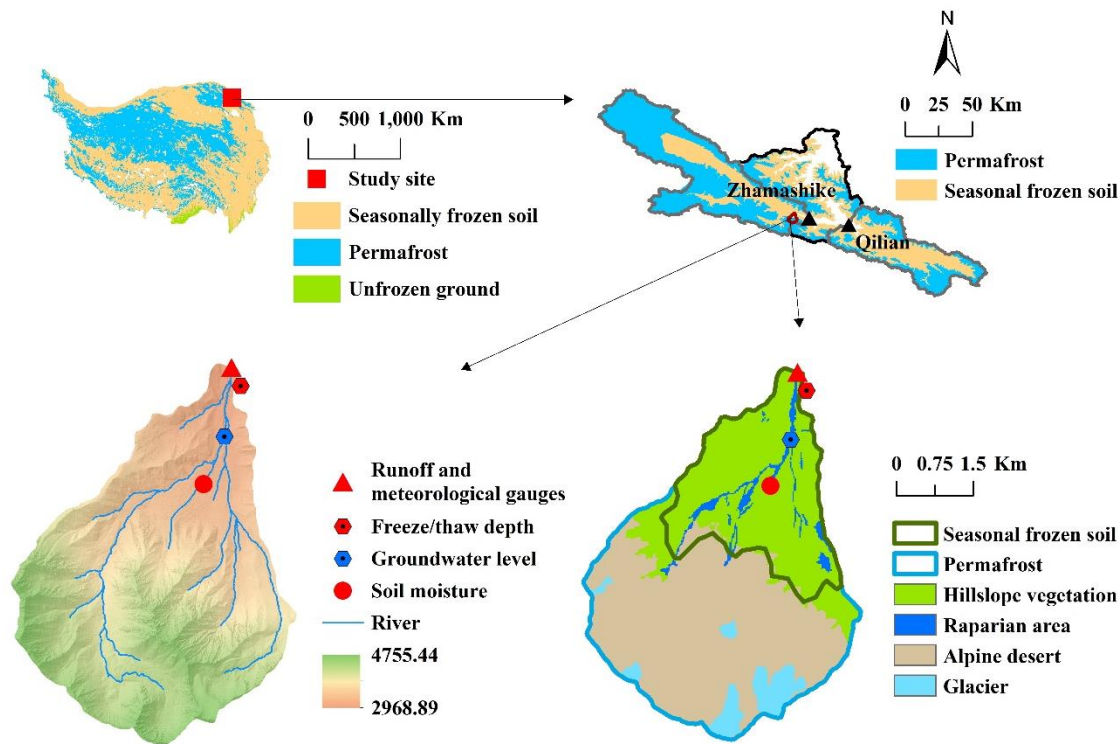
0 500 1,000 Km

Study site

Seasonally frozen soil

Permafrost

Unfrozen ground

N

0 25 50 Km

Permafrost

Seasonal frozen soil

Zhamashike

Qilian

Runoff and meteorological gauges

Freeze/thaw depth

Groundwater level

Soil moisture

River

4755.44

2968.89

0 0.75 1.5 Km

Seasonal frozen soil

Permafrost

Hillslope vegetation

Raparian area

Alpine desert

Glacier